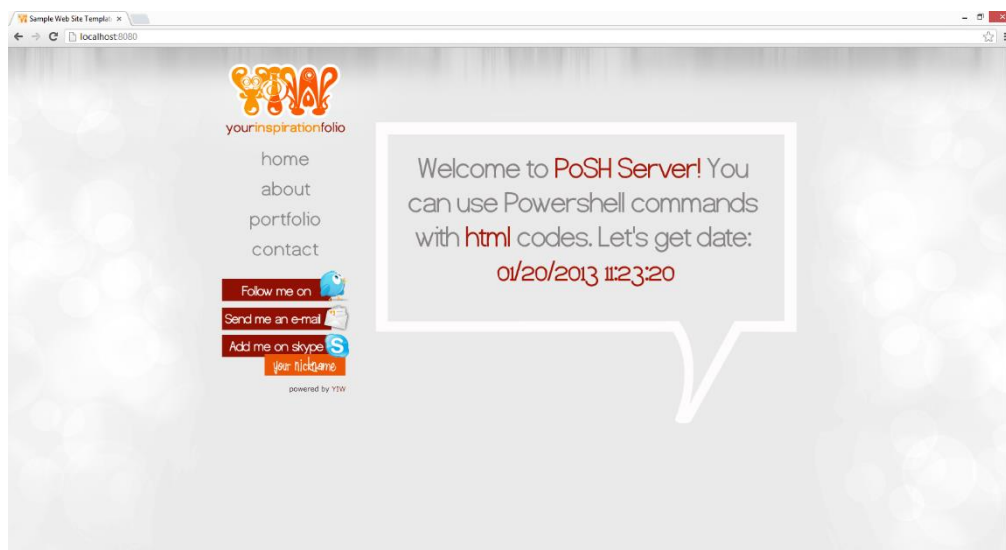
Sample Web Site Templat ×

localhost:8080

YIW

yourinspirationfolio

home

about

portfolio

contact

Follow me on

Send me an e-mail

Add me on skype

your nickname

powered by YIW

Welcome to PoSH Server! You can use Powershell commands with html codes. Let's get date: 01/20/2013 11:23:20